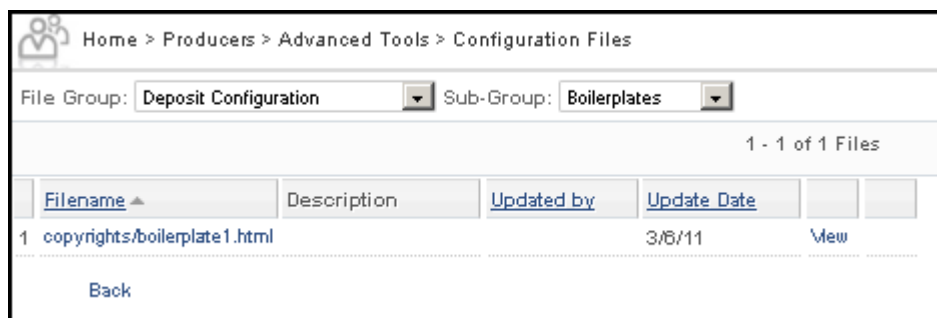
Home > Producers > Advanced Tools > Configuration Files

File Group: Deposit Configuration Sub-Group: Boilerplates

1 - 1 of 1 Files

| | Filename | Description | Updated by | Update Date | | |
|---|---|---|---|---|---|---|
| 1 | copyrights/boilerplate1.html | | | 3/6/11 | View | |

Back